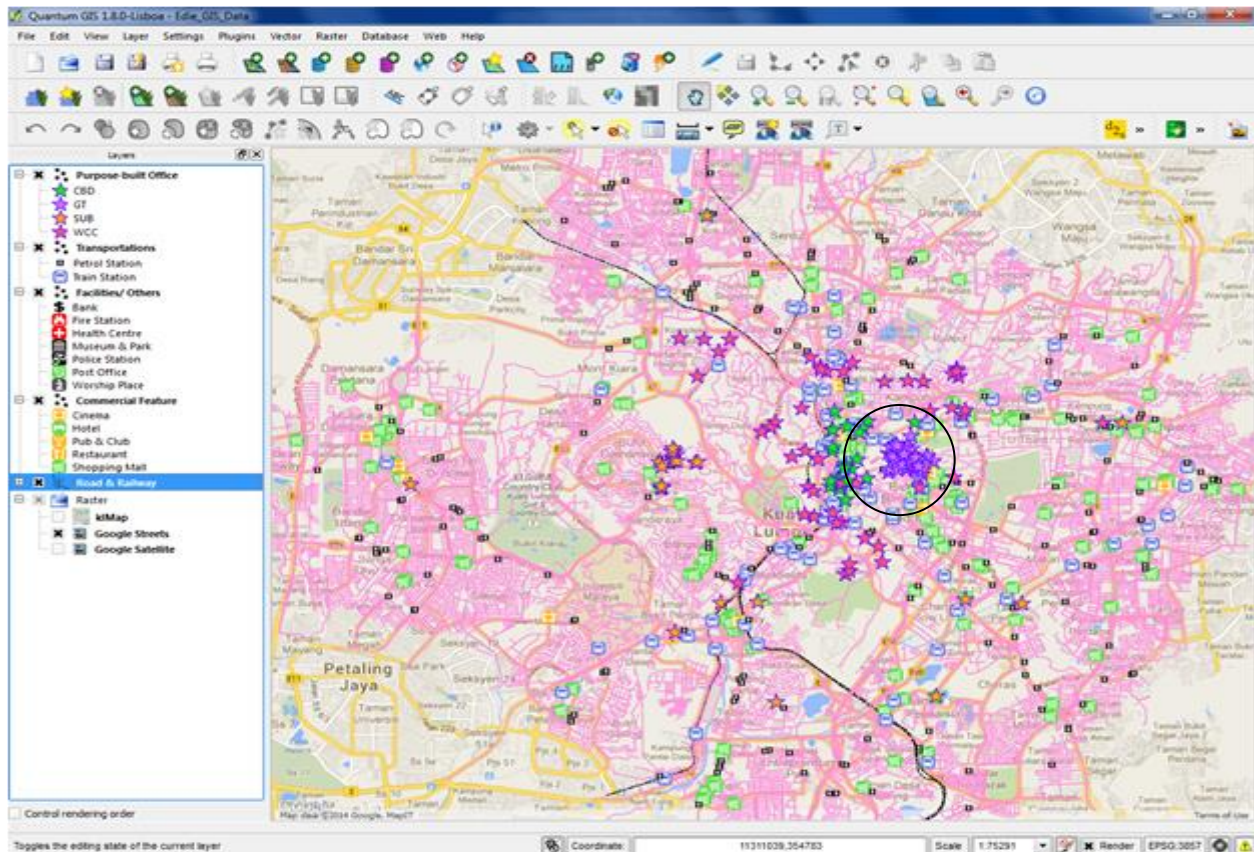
Quantum GIS 1.8.0-Lisboa - Edie_GIS_Data

File Edit View Layer Settings Plugins Vector Raster Database Web Help

Layers

Purpose-built Office
CBD
GT
SUB
WCC
Transportations
Petrol Station
Train Station
Facilities/ Others
Bank
Fire Station
Health Centre
Museum & Park
Police Station
Post Office
Worship Place
Commercial Feature
Cinema
Hotel
Pub & Club
Restaurant
Shopping Mall
Road & Railway
Raster
klMap
Google Streets
Google Satellite

Control rendering order

Petaling Jaya

Damansara

Bandar Sri Damansara

Wangsa Maju

Map data ©2014 Google, MapIT

Terms of Use

Toggles the editing state of the current layer

Coordinate: 11311039,354783 Scale 1:75291 Render EPSG:3857